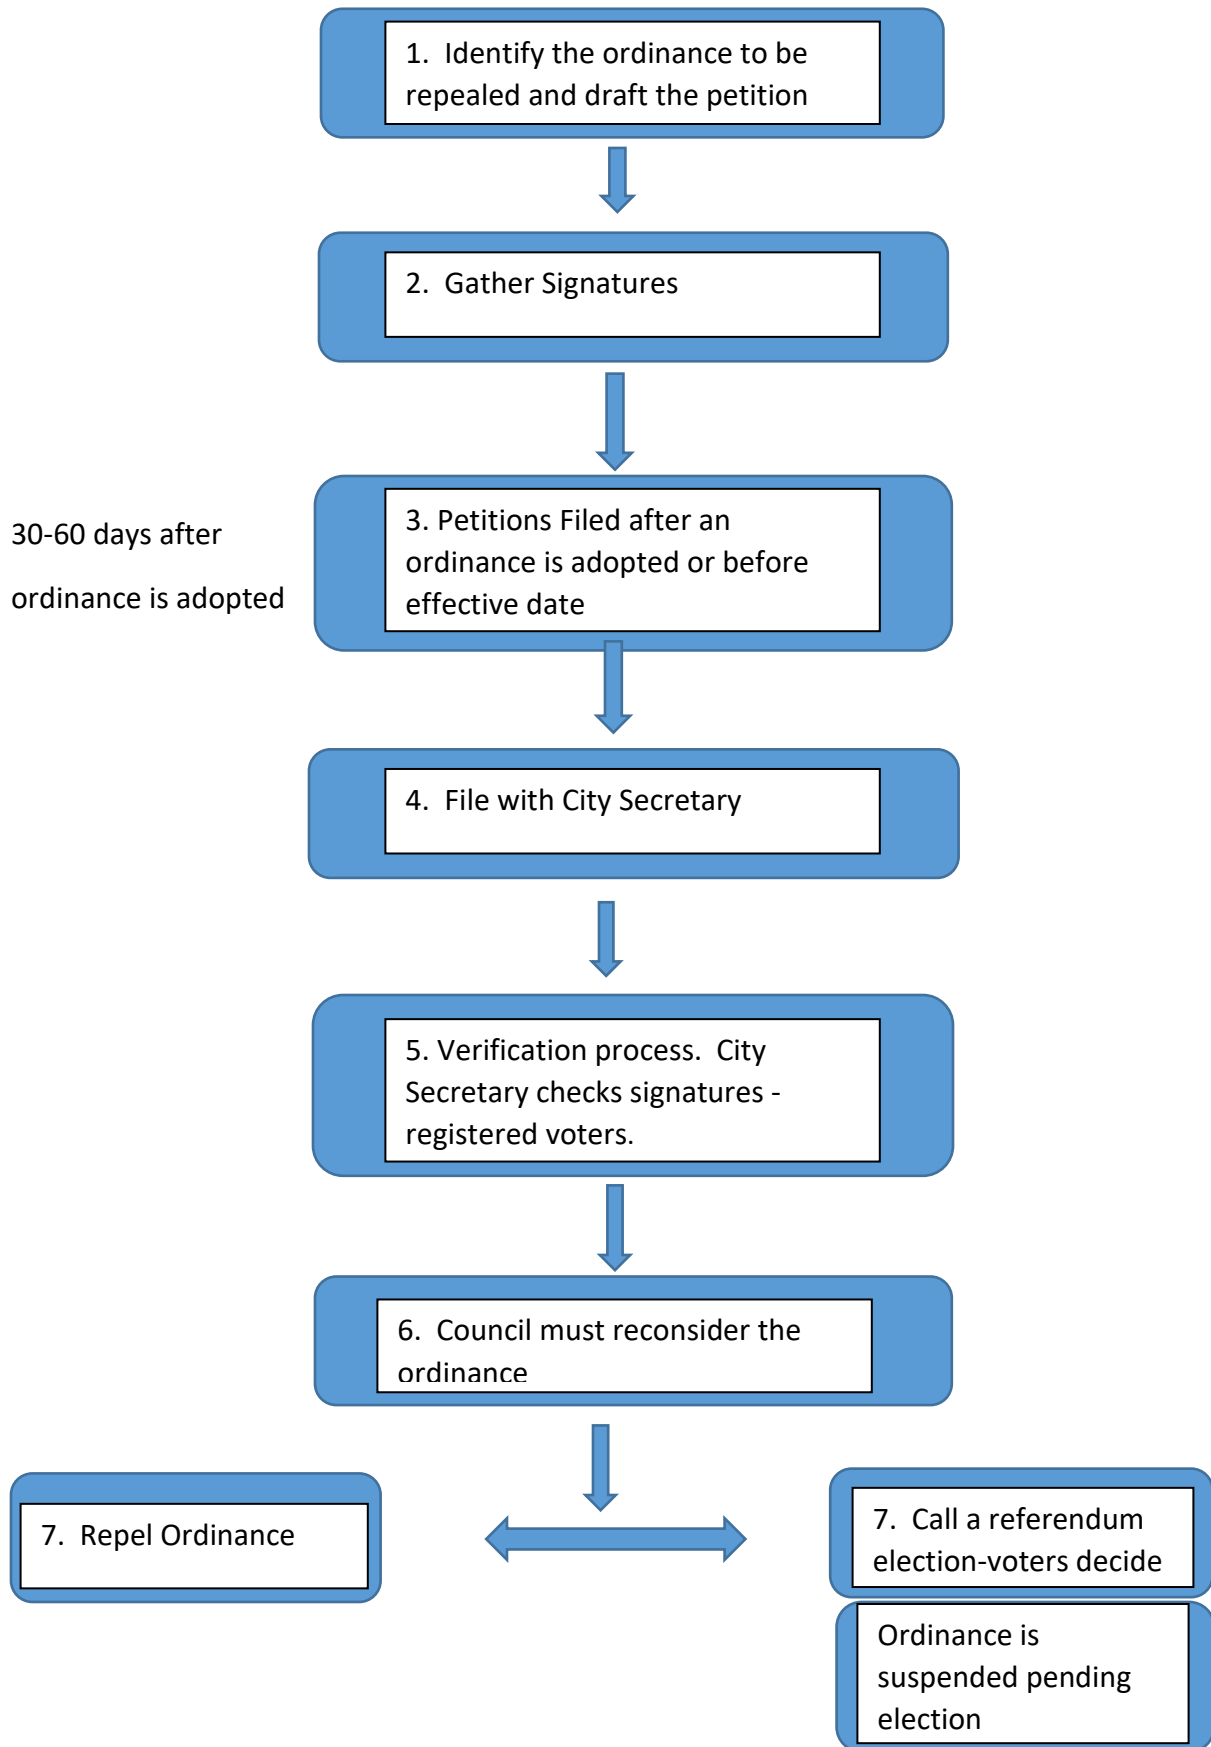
1. Identify the ordinance to be repealed and draft the petition

2. Gather Signatures

30-60 days after ordinance is adopted

3. Petitions Filed after an ordinance is adopted or before effective date

4. File with City Secretary

5. Verification process. City Secretary checks signatures - registered voters.

6. Council must reconsider the ordinance

7. Repel Ordinance

7. Call a referendum election-voters decide

Ordinance is suspended pending election